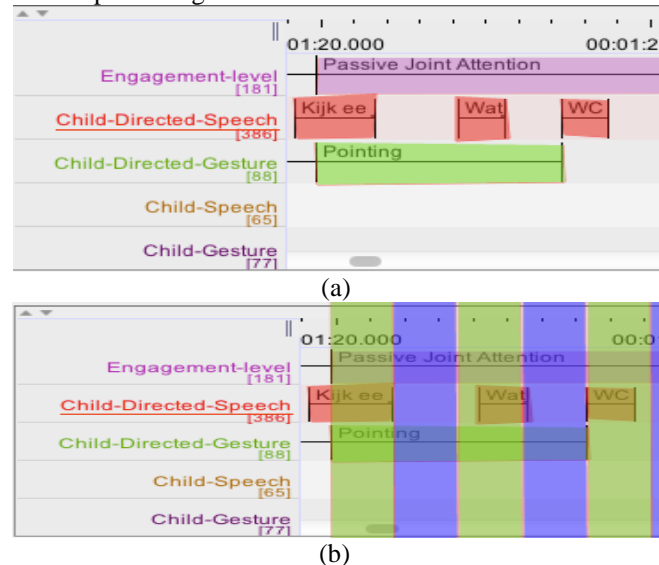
01:20.000
00:01:2
Engagement-level
[181]
Passive Joint Attention
Child-Directed-Speech
[386]
Kijk ee
Wat
WC
Child-Directed-Gesture
[88]
Pointing
Child-Speech
[65]
Child-Gesture
[77]

(a)

01:20.000
00:0
Engagement-level
[181]
Passive Joint Attention
Child-Directed-Speech
[386]
Kijk ee
Wat
WC
Child-Directed-Gesture
[88]
Pointing
Child-Speech
[65]
Child-Gesture
[77]

(b)